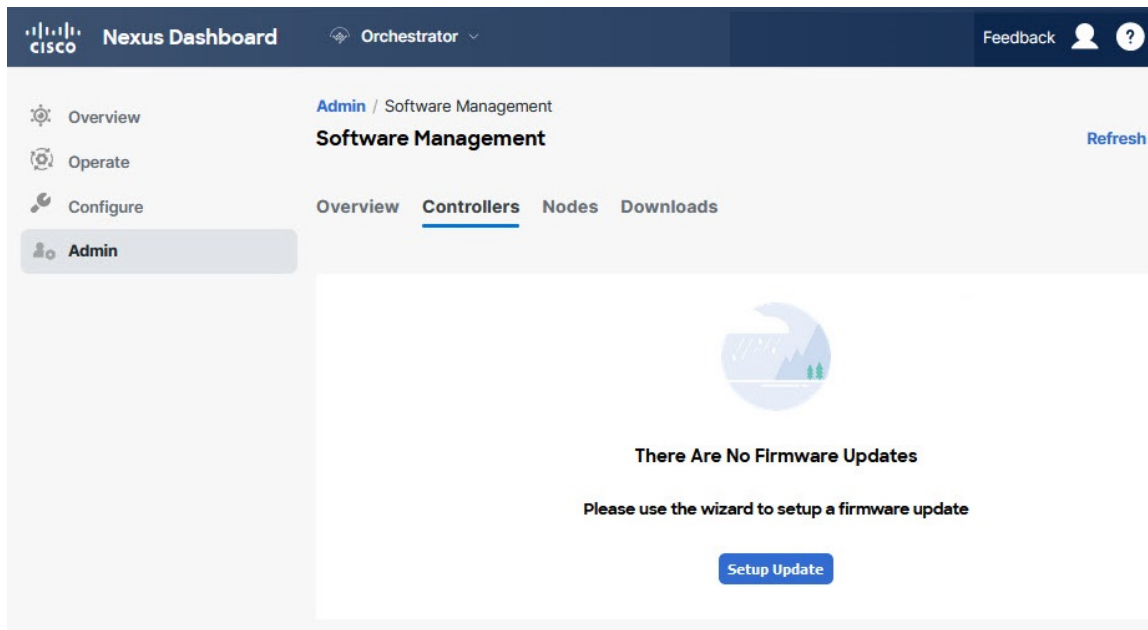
cisco Nexus Dashboard

Orchestrator

Feedback

?

Overview

Operate

Configure

Admin

Admin / Software Management

Software Management

Refresh

Overview Controllers Nodes Downloads

There Are No Firmware Updates

Please use the wizard to setup a firmware update

Setup Update